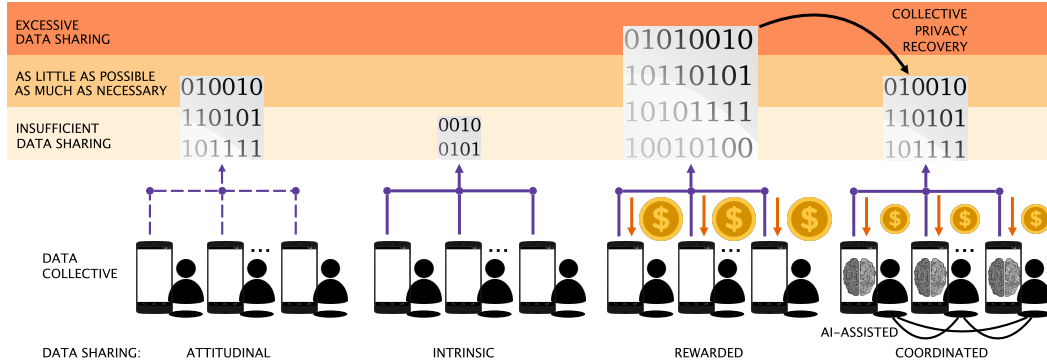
EXCESSIVE DATA SHARING

AS LITTLE AS POSSIBLE AS MUCH AS NECESSARY

INSUFFICIENT DATA SHARING

COLLECTIVE PRIVACY RECOVERY

010010
110101
101111

0010
0101

01010010
10110101
10101111
10010100

010010
110101
101111

DATA COLLECTIVE

...

...

...

...

$

$

$

$

$

$

AI-ASSISTED

DATA SHARING: ATTITUDINAL INTRINSIC REWARDED COORDINATED